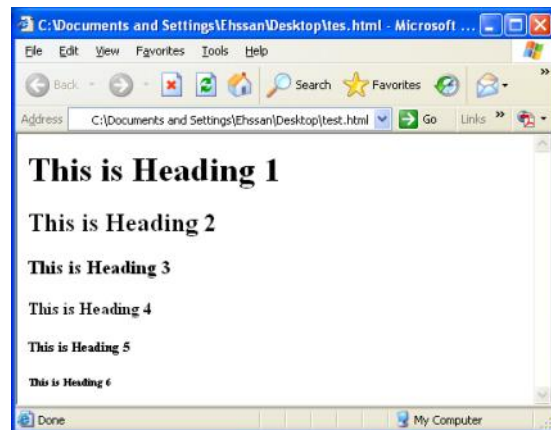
C:\Documents and Settings\Ehssan\Desktop\tes.html - Microsoft ...

File Edit View Favorites Tools Help

Back Search Favorites

Address C:\Documents and Settings\Ehssan\Desktop\test.html Go Links »

This is Heading 1

This is Heading 2

This is Heading 3

This is Heading 4

This is Heading 5

This is Heading 6

Done My Computer